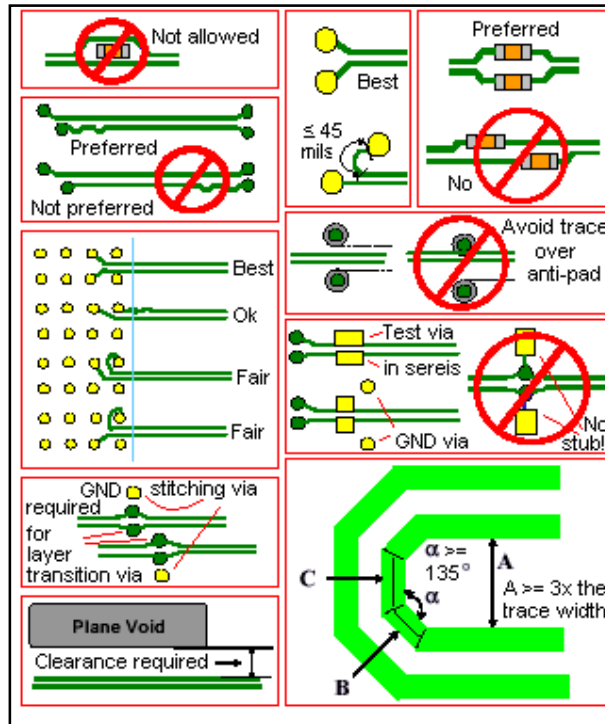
Not allowed

Best

≤ 45 mils

Preferred

No

Preferred

Not preferred

Avoid trace over anti-pad

Best

Ok

Fair

Fair

Test via in sereis

GND via

No stub!

GND stitching via required for layer transition via

Plane Void

Clearance required

C

$\alpha$ >= 135°

$\alpha$

A

A >= 3x the trace width

B